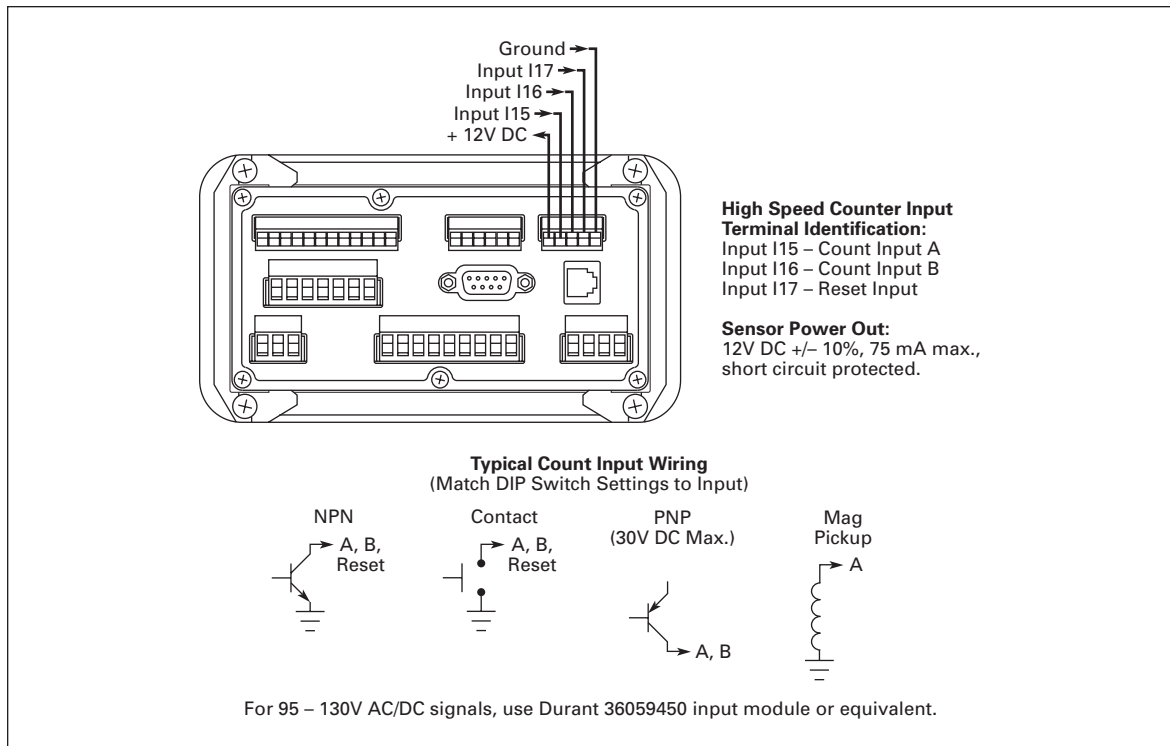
Ground
Input I17
Input I16
Input I15
+ 12V DC

**High Speed Counter Input Terminal Identification:**
Input I15 – Count Input A
Input I16 – Count Input B
Input I17 – Reset Input

**Sensor Power Out:**
12V DC +/– 10%, 75 mA max., short circuit protected.

**Typical Count Input Wiring**
(Match DIP Switch Settings to Input)

NPN
A, B, Reset

Contact
A, B, Reset

PNP
(30V DC Max.)
A, B

Mag Pickup
A

For 95 – 130V AC/DC signals, use Durant 36059450 input module or equivalent.